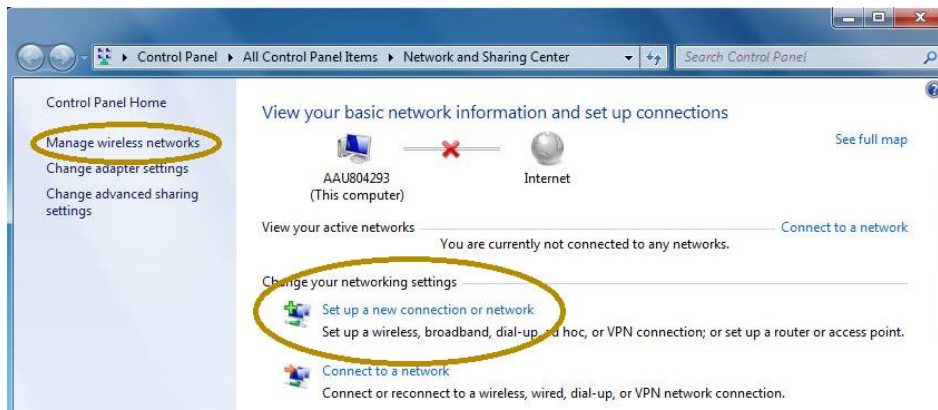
Control Panel ▸ All Control Panel Items ▸ Network and Sharing Center

Search Control Panel

Control Panel Home

Manage wireless networks

Change adapter settings

Change advanced sharing settings

View your basic network information and set up connections

See full map

AAU804293
(This computer)

Internet

View your active networks

Connect to a network

You are currently not connected to any networks.

Change your networking settings

Set up a new connection or network

Set up a wireless, broadband, dial-up, ad hoc, or VPN connection; or set up a router or access point.

Connect to a network

Connect or reconnect to a wireless, wired, dial-up, or VPN network connection.